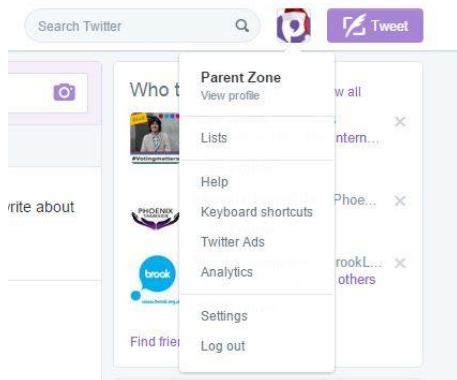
Search Twitter

Tweet

Parent Zone
View profile

Lists

Help
Keyboard shortcuts
Twitter Ads
Analytics

Settings
Log out

Who t

w all

#Votingmatters

ntern...

Phoe...

PHOENIX

brook

rookL...
others

rite about

Find frie